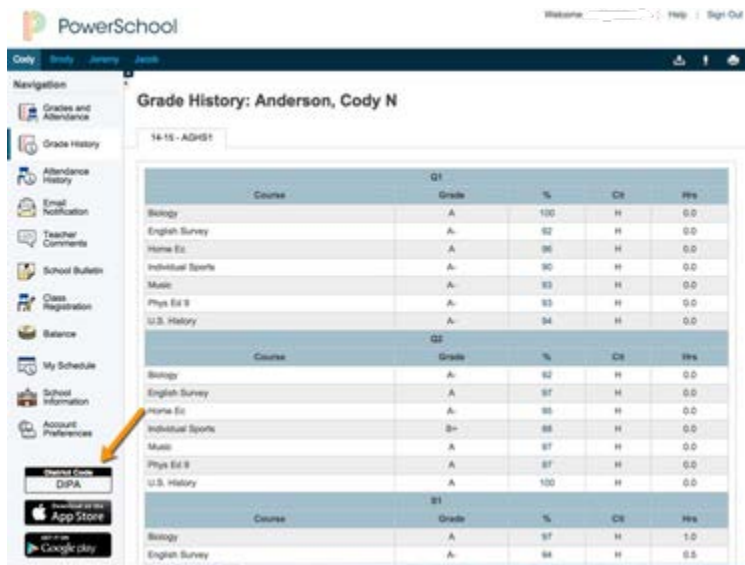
PowerSchool

Welcome: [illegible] | Help | Sign Out

Cody Brody Jeremy Jacob

Navigation

Grades and Attendance

Grade History

Attendance History

Email Notification

Teacher Comments

School Bulletin

Class Registration

Balance

My Schedule

School Information

Account Preferences

District Code
DIPA

Download on the
App Store

GET IT ON
Google play

Grade History: Anderson, Cody N

14-15 - AGHS1

| Q1 | | | | |
|---|---|---|---|---|
| Course | Grade | % | Cit | Hrs |
| Biology | A | 100 | H | 0.0 |
| English Survey | A- | 92 | H | 0.0 |
| Home Ec | A | 96 | H | 0.0 |
| Individual Sports | A- | 90 | H | 0.0 |
| Music | A- | 93 | H | 0.0 |
| Phys Ed 9 | A- | 93 | H | 0.0 |
| U.S. History | A- | 94 | H | 0.0 |

| Q2 | | | | |
|---|---|---|---|---|
| Course | Grade | % | Cit | Hrs |
| Biology | A- | 92 | H | 0.0 |
| English Survey | A | 97 | H | 0.0 |
| Home Ec | A- | 95 | H | 0.0 |
| Individual Sports | B+ | 88 | H | 0.0 |
| Music | A | 97 | H | 0.0 |
| Phys Ed 9 | A | 97 | H | 0.0 |
| U.S. History | A | 100 | H | 0.0 |

| S1 | | | | |
|---|---|---|---|---|
| Course | Grade | % | Cit | Hrs |
| Biology | A | 97 | H | 1.0 |
| English Survey | A- | 94 | H | 0.5 |